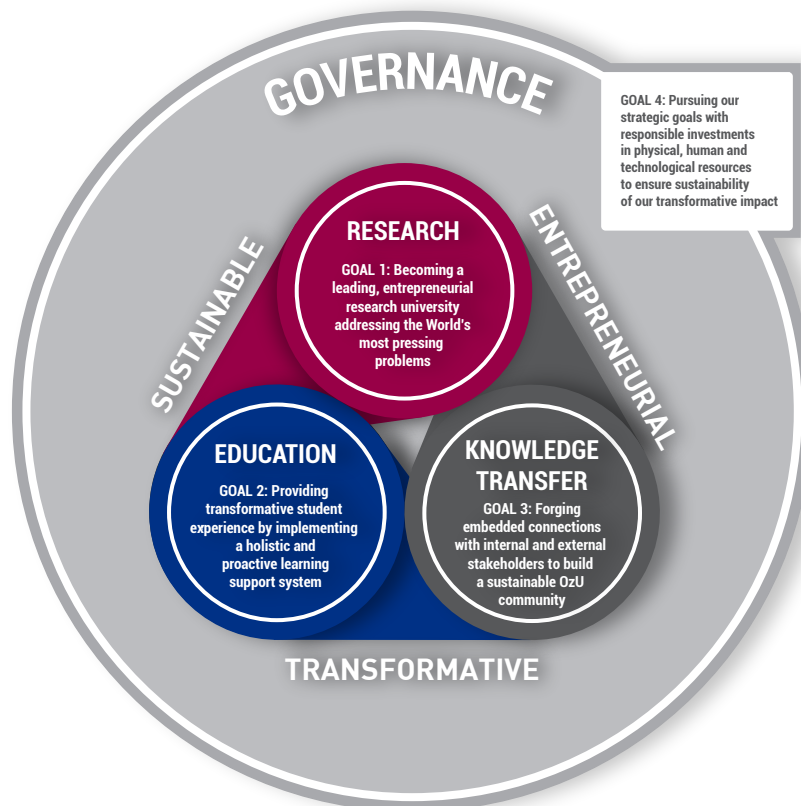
GOVERNANCE

GOAL 4: Pursuing our strategic goals with responsible investments in physical, human and technological resources to ensure sustainability of our transformative impact

SUSTAINABLE

ENTREPRENEURIAL

RESEARCH

GOAL 1: Becoming a leading, entrepreneurial research university addressing the World's most pressing problems

EDUCATION

GOAL 2: Providing transformative student experience by implementing a holistic and proactive learning support system

KNOWLEDGE TRANSFER

GOAL 3: Forging embedded connections with internal and external stakeholders to build a sustainable OzU community

TRANSFORMATIVE